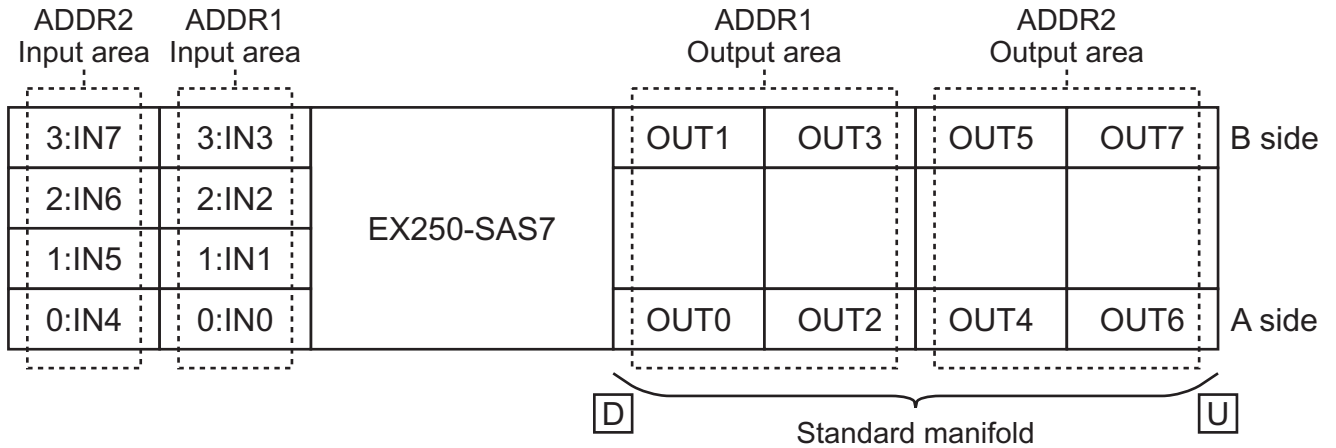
ADDR2 Input area

ADDR1 Input area

ADDR1 Output area

ADDR2 Output area

| 3:IN7 | 3:IN3 | EX250-SAS7 | OUT1 | OUT3 | OUT5 | OUT7 | B side |
|---|---|---|---|---|---|---|---|
| 2:IN6 | 2:IN2 | | | | | | |
| 1:IN5 | 1:IN1 | | | | | | |
| 0:IN4 | 0:IN0 | | OUT0 | OUT2 | OUT4 | OUT6 | A side |

D

U

Standard manifold